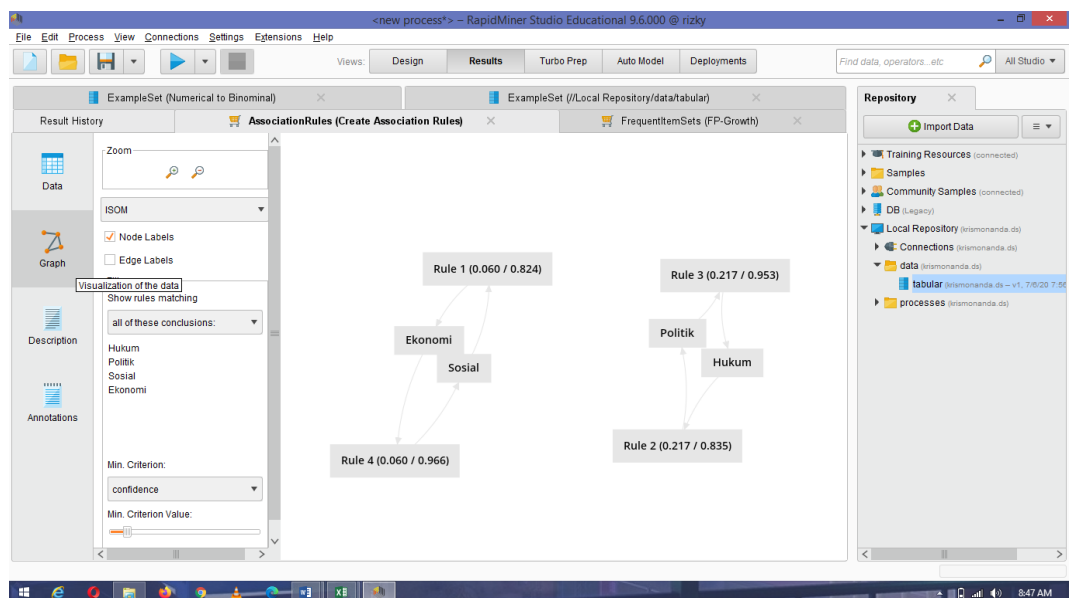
<new process*> – RapidMiner Studio Educational 9.6.000 @ rizky

File Edit Process View Connections Settings Extensions Help

Views: Design Results Turbo Prep Auto Model Deployments

Find data, operators...etc

All Studio

ExampleSet (Numerical to Binominal)

ExampleSet (//Local Repository/data/tabular)

Result History

AssociationRules (Create Association Rules)

FrequentItemSets (FP-Growth)

Data

Graph

Description

Annotations

Zoom

ISOM

Node Labels

Edge Labels

Visualization of the data

Show rules matching

all of these conclusions:

Hukum
Politik
Sosial
Ekonomi

Min. Criterion:

confidence

Min. Criterion Value:

Rule 1 (0.060 / 0.824)

Ekonomi

Sosial

Rule 4 (0.060 / 0.966)

Rule 3 (0.217 / 0.953)

Politik

Hukum

Rule 2 (0.217 / 0.835)

Repository

Import Data

Training Resources (connected)

Samples

Community Samples (connected)

DB (Legacy)

Local Repository (krismonanda.ds)

Connections (krismonanda.ds)

data (krismonanda.ds)

tabular (krismonanda.ds – v1, 7/6/20 7:5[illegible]

processes (krismonanda.ds)

8:47 AM